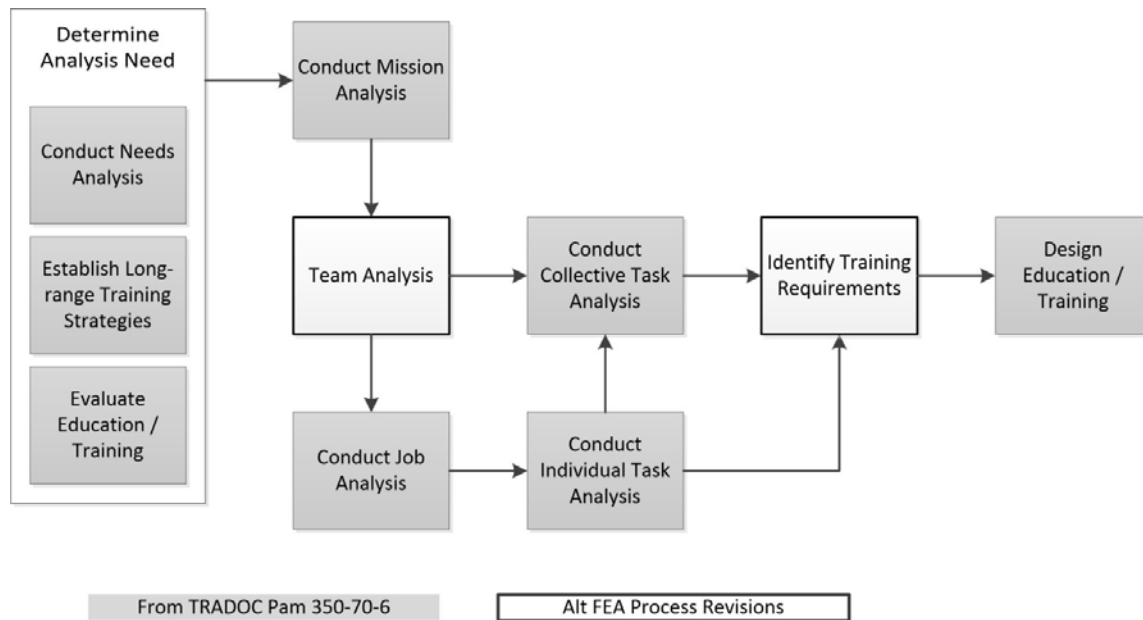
Determine Analysis Need

Conduct Needs Analysis

Establish Long-range Training Strategies

Evaluate Education / Training

Conduct Mission Analysis

Team Analysis

Conduct Collective Task Analysis

Identify Training Requirements

Design Education / Training

Conduct Job Analysis

Conduct Individual Task Analysis

From TRADOC Pam 350-70-6

Alt FEA Process Revisions